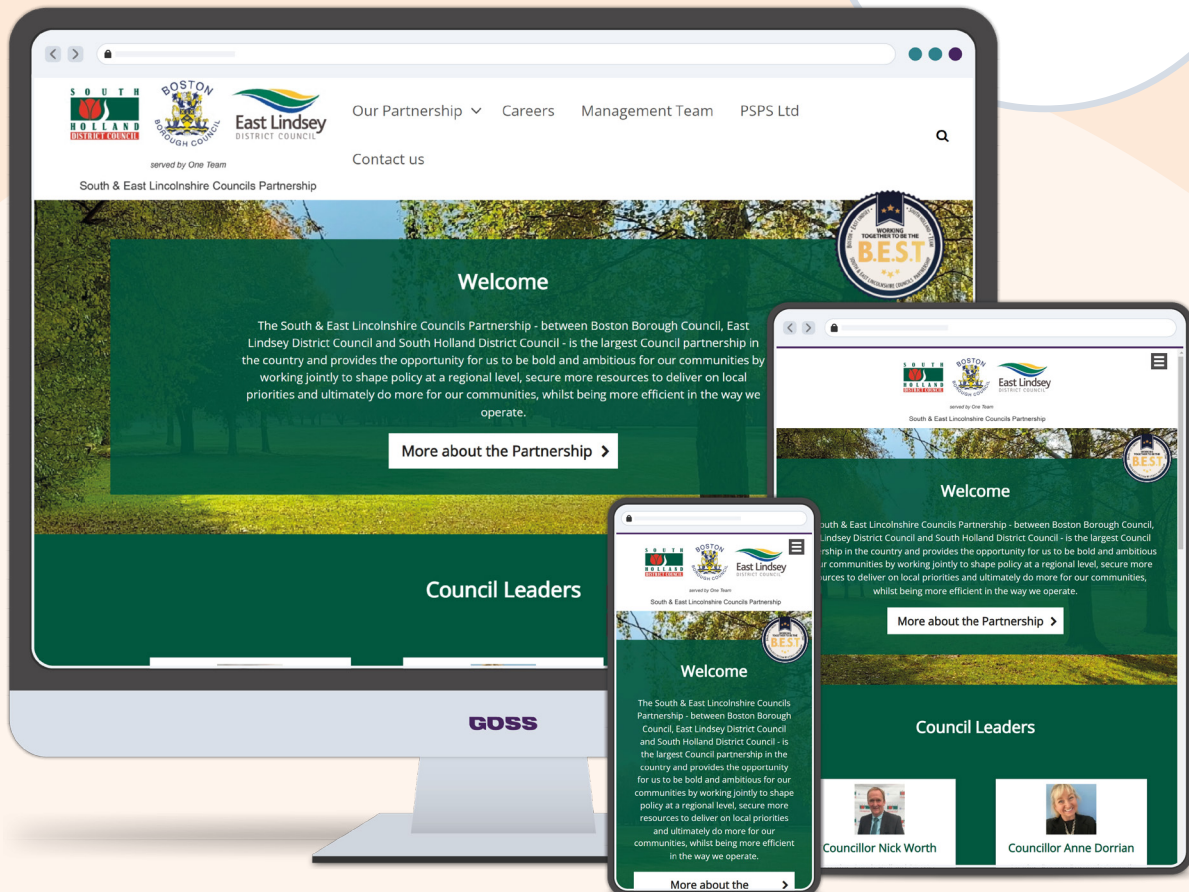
SOUTH HOLLAND DISTRICT COUNCIL

BOSTON BOROUGH COUNCIL

East Lindsey DISTRICT COUNCIL

served by One Team

South & East Lincolnshire Councils Partnership

Our Partnership Careers Management Team PSPS Ltd

Contact us

WORKING TOGETHER TO BE THE B.E.S.T

Welcome

The South & East Lincolnshire Councils Partnership - between Boston Borough Council, East Lindsey District Council and South Holland District Council - is the largest Council partnership in the country and provides the opportunity for us to be bold and ambitious for our communities by working jointly to shape policy at a regional level, secure more resources to deliver on local priorities and ultimately do more for our communities, whilst being more efficient in the way we operate.

More about the Partnership

Council Leaders

GOSS

SOUTH HOLLAND DISTRICT COUNCIL

BOSTON BOROUGH COUNCIL

East Lindsey DISTRICT COUNCIL

served by One Team

South & East Lincolnshire Councils Partnership

Welcome

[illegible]uth & East Lincolnshire Councils Partnership - between Boston Borough Council, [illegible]Lindsey District Council and South Holland District Council - is the largest Council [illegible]rship in the country and provides the opportunity for us to be bold and ambitious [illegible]ur communities by working jointly to shape policy at a regional level, secure more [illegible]urces to deliver on local priorities and ultimately do more for our communities, whilst being more efficient in the way we operate.

More about the Partnership

Council Leaders

Councillor Nick Worth

Councillor Anne Dorrian

SOUTH HOLLAND DISTRICT COUNCIL

BOSTON BOROUGH COUNCIL

East Lindsey DISTRICT COUNCIL

served by One Team

South & East Lincolnshire Councils Partnership

Welcome

The South & East Lincolnshire Councils Partnership - between Boston Borough Council, East Lindsey District Council and South Holland District Council - is the largest Council partnership in the country and provides the opportunity for us to be bold and ambitious for our communities by working jointly to shape policy at a regional level, secure more resources to deliver on local priorities and ultimately do more for our communities, whilst being more efficient in the way we operate.

More about the